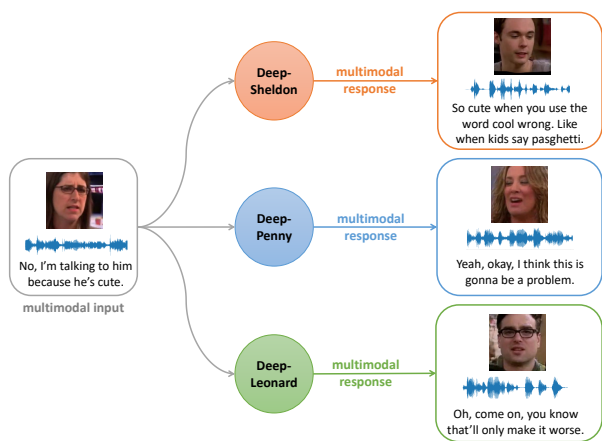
No, I'm talking to him because he's cute.

multimodal input

Deep-Sheldon

multimodal response

So cute when you use the word cool wrong. Like when kids say pasghetti.

Deep-Penny

multimodal response

Yeah, okay, I think this is gonna be a problem.

Deep-Leonard

multimodal response

Oh, come on, you know that'll only make it worse.